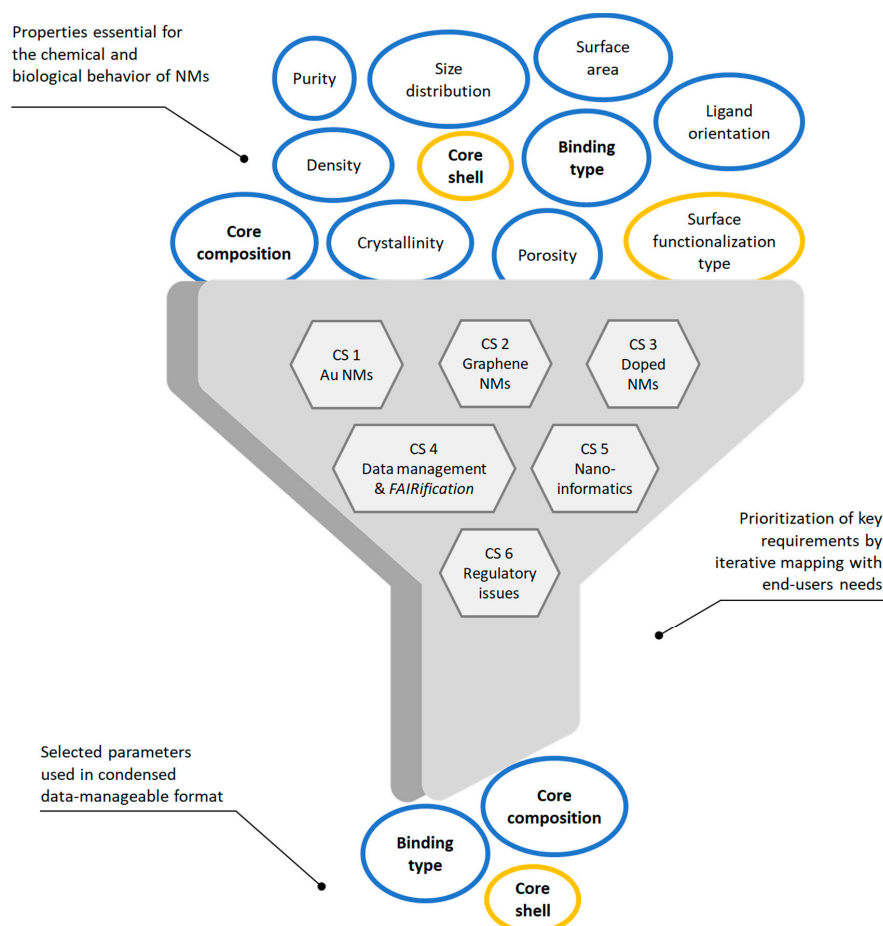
Properties essential for the chemical and biological behavior of NMs

Purity

Size distribution

Surface area

Ligand orientation

Density

Core shell

Binding type

Core composition

Crystallinity

Porosity

Surface functionalization type

CS 1
Au NMs

CS 2
Graphene NMs

CS 3
Doped NMs

CS 4
Data management & FAIRification

CS 5
Nano-informatics

CS 6
Regulatory issues

Prioritization of key requirements by iterative mapping with end-users needs

Selected parameters used in condensed data-manageable format

Core composition

Binding type

Core shell